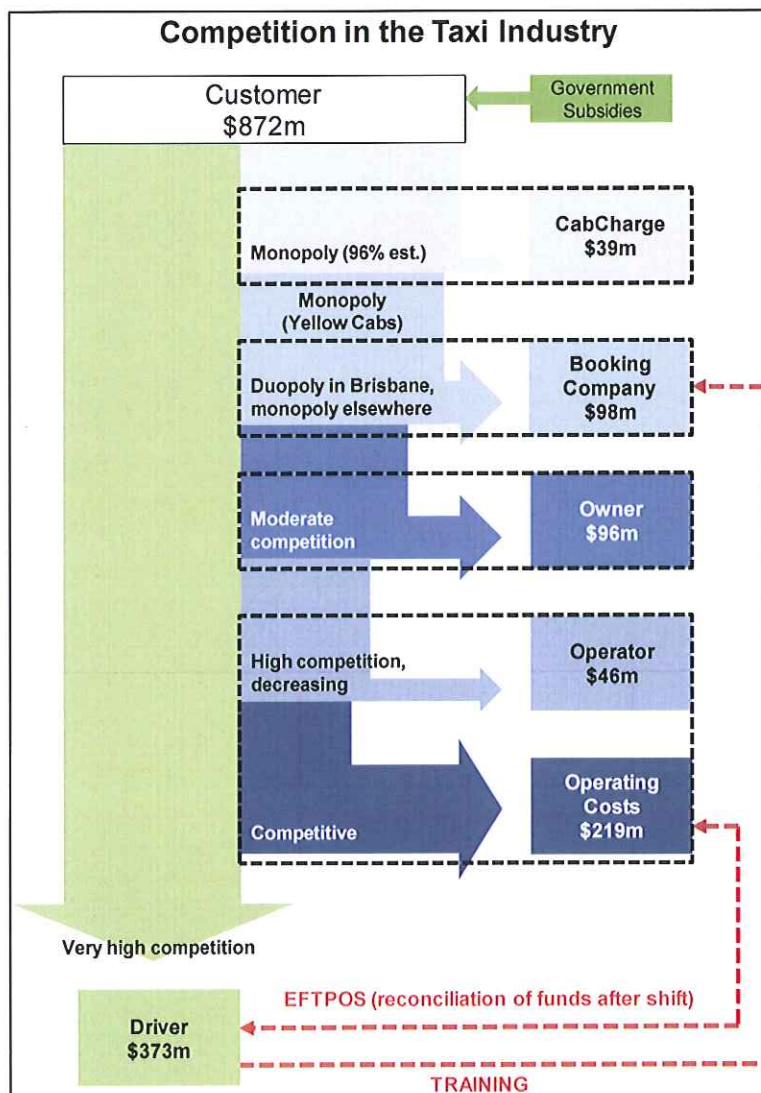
Competition in the Taxi Industry

Customer
$872m

Government Subsidies

Monopoly (96% est.)

CabCharge
$39m

Monopoly
(Yellow Cabs)

Duopoly in Brisbane, monopoly elsewhere

Booking Company
$98m

Moderate competition

Owner
$96m

High competition, decreasing

Operator
$46m

Competitive

Operating Costs
$219m

Very high competition

EFTPOS (reconciliation of funds after shift)

Driver
$373m

TRAINING